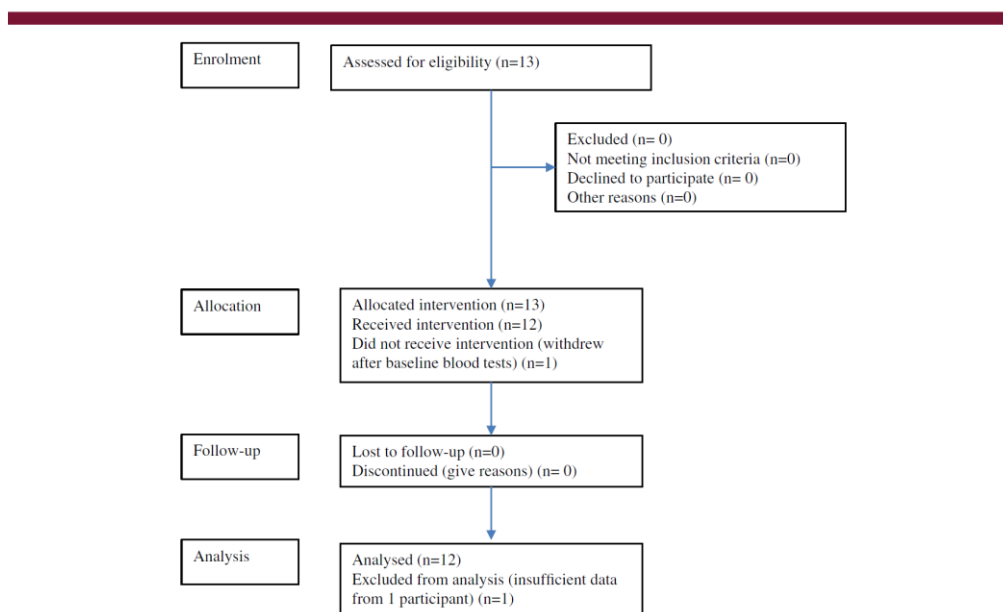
Enrolment

Assessed for eligibility (n=13)

Excluded (n= 0)
Not meeting inclusion criteria (n=0)
Declined to participate (n= 0)
Other reasons (n=0)

Allocation

Allocated intervention (n=13)
Received intervention (n=12)
Did not receive intervention (withdrew after baseline blood tests) (n=1)

Follow-up

Lost to follow-up (n=0)
Discontinued (give reasons) (n= 0)

Analysis

Analysed (n=12)
Excluded from analysis (insufficient data from 1 participant) (n=1)